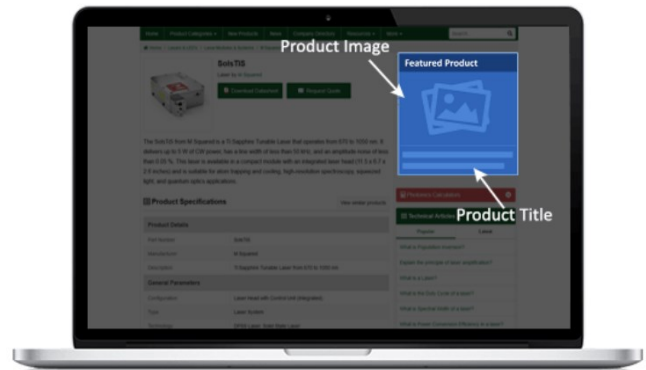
Home Product Categories New Products News Company Directory Resources More

Product Image

Featured Product

SolsTiS

Laser by M Squared

Download Datasheet

Request Quote

The SolsTiS from M Squared is a Ti:Sapphire Tunable Laser that operates from 675 to 1000 nm. It delivers up to 5 W of CW power, has a line width of less than 50 kHz, and an amplitude noise of less than 0.03 %. This laser is available in a compact module with an integrated laser head (11.3 x 8.7 x 2.6 inches) and is suitable for atom trapping and cooling, high-resolution spectroscopy, squeezed light, and quantum optics applications.

Product Specifications

View similar products

Product Details

Part Number SolsTiS

Manufacturer M Squared

Description Ti:Sapphire Tunable Laser from 675 to 1000 nm

General Parameters

Configuration Laser Head with Control unit (integrated)

Type Laser System

Technology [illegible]

Product Title

Technical Articles

Popular Latest

What is Population Inversion?

Explain the principle of laser amplification?

What is a Laser?

What is the Duty Cycle of a laser?

What is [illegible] of a laser?

What is Power Conversion Efficiency in a laser?